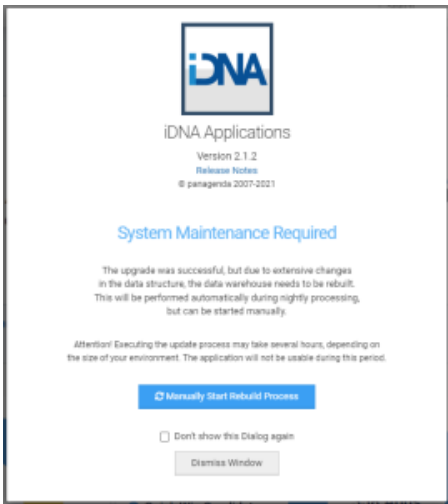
iDNA

iDNA Applications

Version 2.1.2

Release Notes

© panagenda 2007-2021

System Maintenance Required

The upgrade was successful, but due to extensive changes in the data structure, the data warehouse needs to be rebuilt. This will be performed automatically during nightly processing, but can be started manually.

Attention! Executing the update process may take several hours, depending on the size of your environment. The application will not be usable during this period.

Manually Start Rebuild Process

Don't show this Dialog again

Dismiss Window